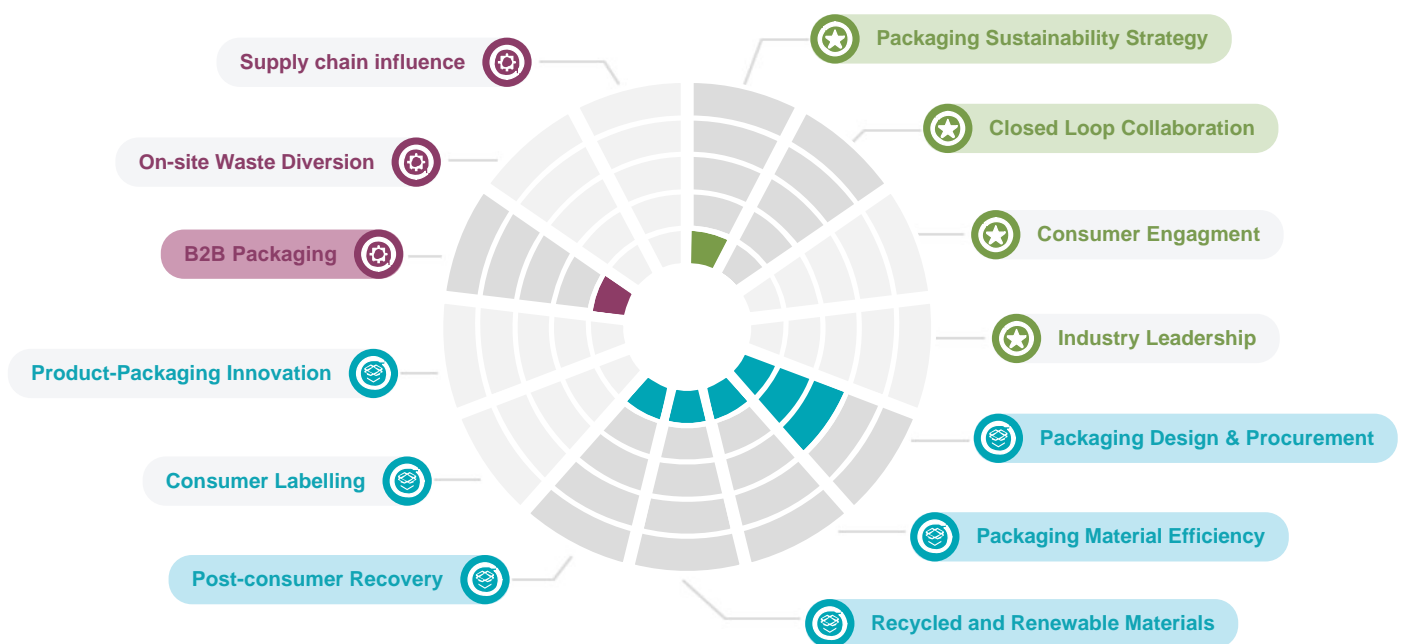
Supply chain influence

Packaging Sustainability Strategy

Closed Loop Collaboration

On-site Waste Diversion

Consumer Engagment

B2B Packaging

Industry Leadership

Product-Packaging Innovation

Packaging Design & Procurement

Consumer Labelling

Packaging Material Efficiency

Post-consumer Recovery

Recycled and Renewable Materials